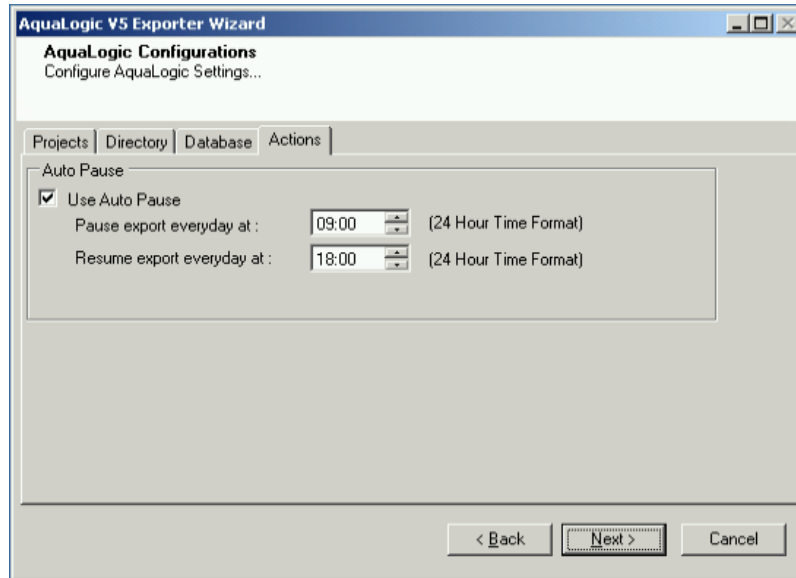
AquaLogic V5 Exporter Wizard

AquaLogic Configurations
Configure AquaLogic Settings...

Projects | Directory | Database | Actions

Auto Pause
Use Auto Pause
Pause export everyday at : 09:00 (24 Hour Time Format)
Resume export everyday at : 18:00 (24 Hour Time Format)

< Back | Next > | Cancel